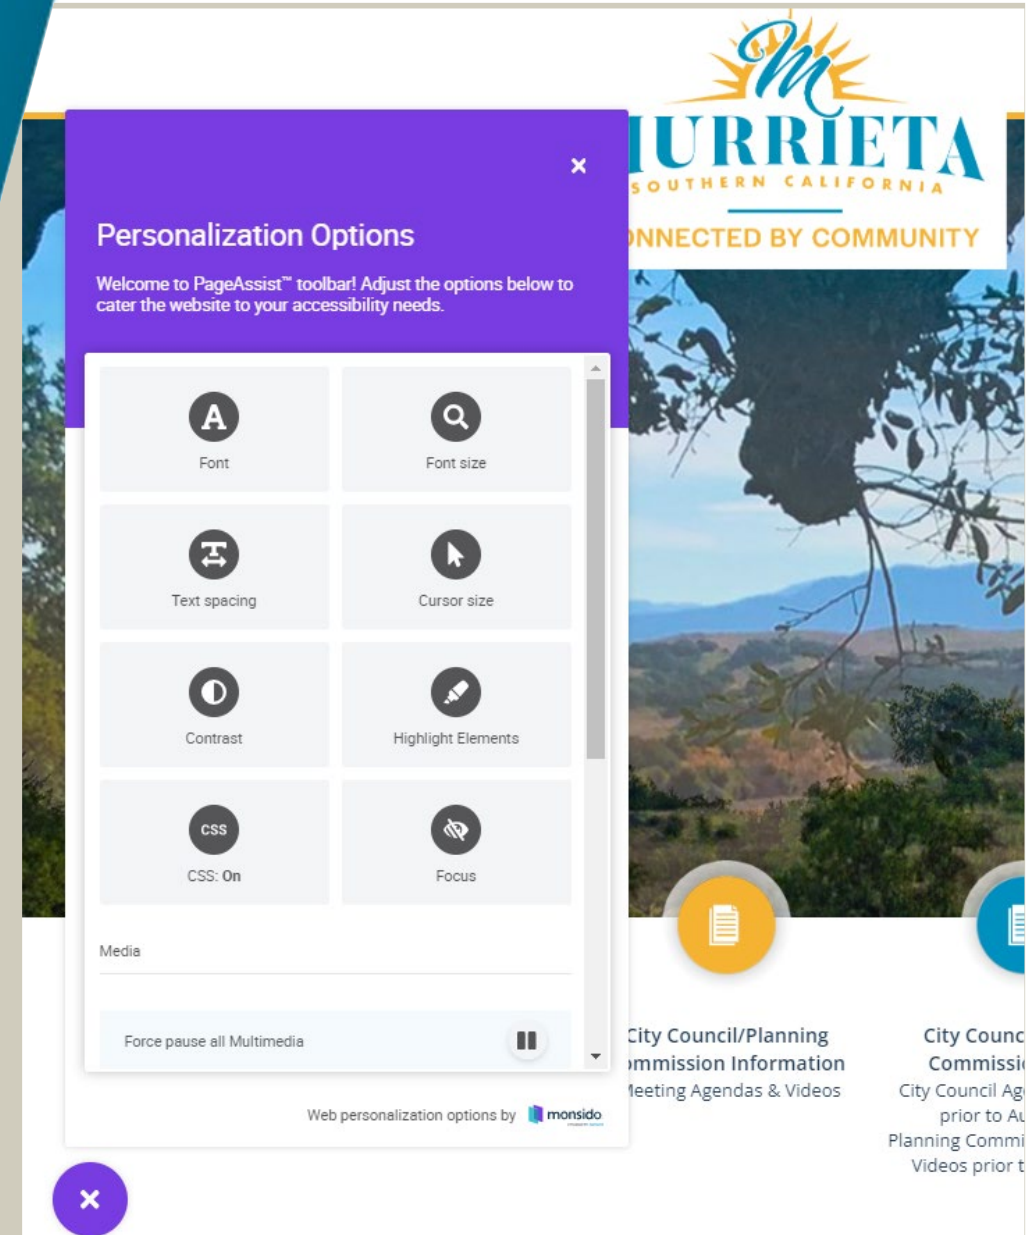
M
URRIETA
SOUTHERN CALIFORNIA
NNECTED BY COMMUNITY

×

Personalization Options

Welcome to PageAssist™ toolbar! Adjust the options below to cater the website to your accessibility needs.

Font

Font size

Text spacing

Cursor size

Contrast

Highlight Elements

CSS
CSS: On

Focus

Media

Force pause all Multimedia

Web personalization options by monsido

×

City Council/Planning
mmission Information
leeting Agendas & Videos

City Counc
Commissi
City Council Ag
prior to Au
Planning Commi
Videos prior t